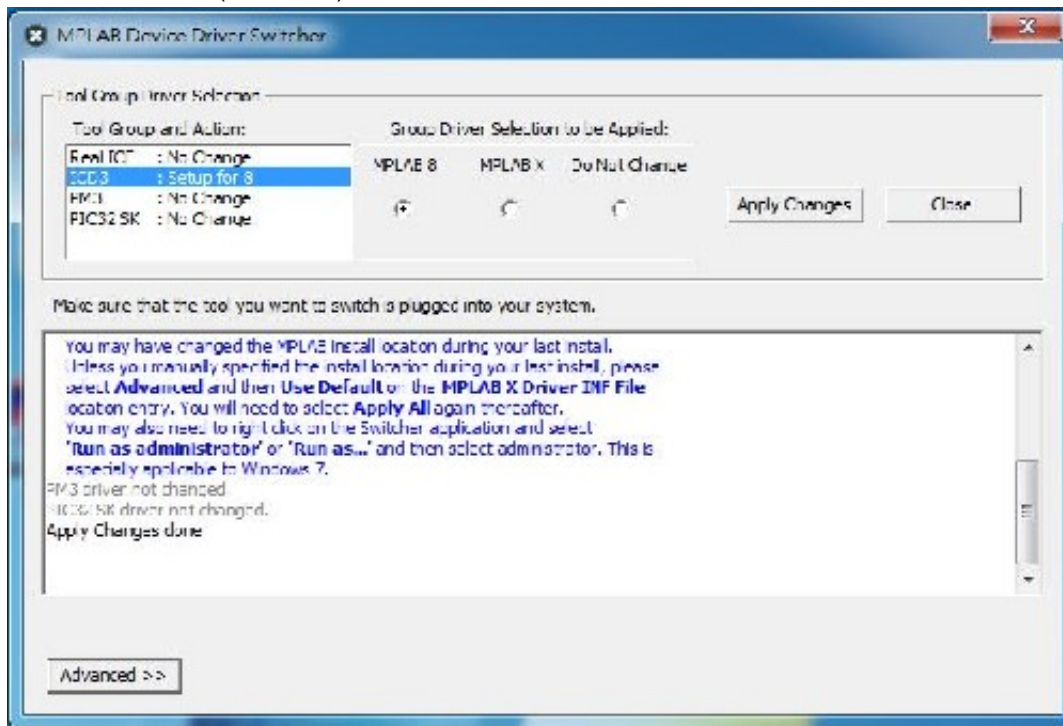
MPLAB Device Driver Switcher

Tool Group Driver Selection

Tool Group and Action:

RealICE : No Change
ICD3 : Setup for 8
PM3 : No Change
PIC32 SK : No Change

Group Driver Selection to be Applied:

MPLAB 8 MPLAB X Do Not Change

Apply Changes

Close

Make sure that the tool you want to switch is plugged into your system.

You may have changed the MPLAB install location during your last install. Unless you manually specified the install location during your last install, please select **Advanced** and then **Use Default** on the **MPLAB X Driver INF File** location entry. You will need to select **Apply All** again thereafter. You may also need to right click on the Switcher application and select **'Run as administrator'** or **'Run as...'** and then select administrator. This is especially applicable to Windows 7.
PM3 driver not changed
PIC32 SK driver not changed.
Apply Changes done

Advanced >>